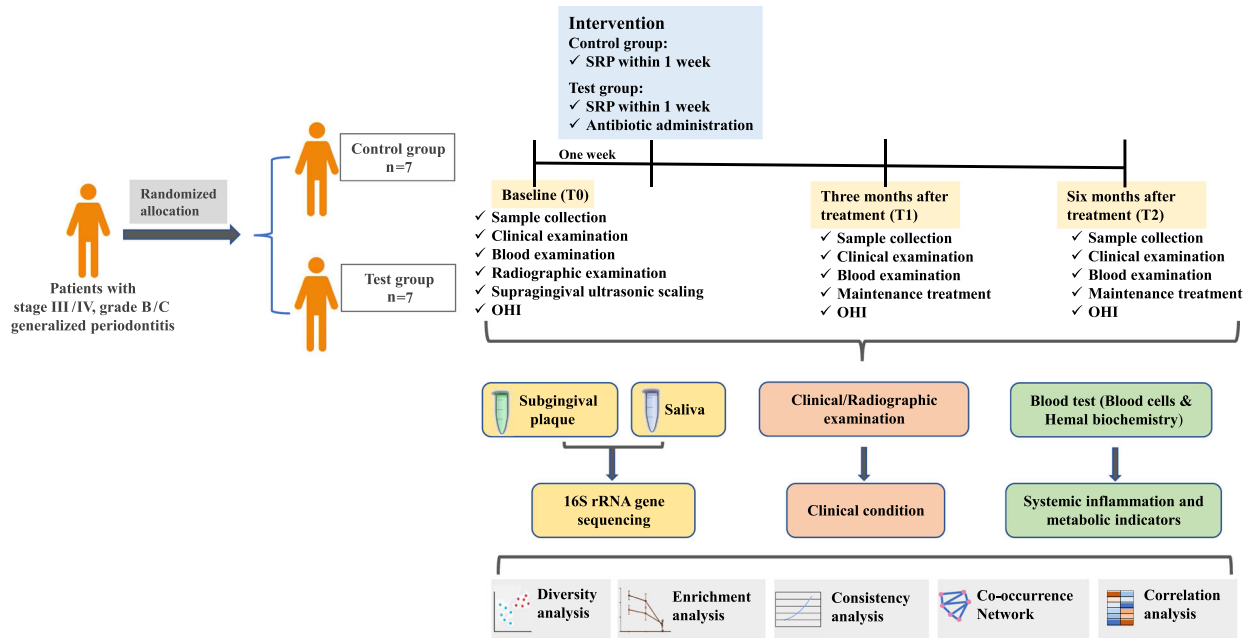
Intervention
Control group:
✓ SRP within 1 week
Test group:
✓ SRP within 1 week
✓ Antibiotic administration

Patients with stage III /IV, grade B/C generalized periodontitis

Randomized allocation

Control group
n=7

Test group
n=7

One week

Baseline (T0)
✓ Sample collection
✓ Clinical examination
✓ Blood examination
✓ Radiographic examination
✓ Supragingival ultrasonic scaling
✓ OHI

Three months after treatment (T1)
✓ Sample collection
✓ Clinical examination
✓ Blood examination
✓ Maintenance treatment
✓ OHI

Six months after treatment (T2)
✓ Sample collection
✓ Clinical examination
✓ Blood examination
✓ Maintenance treatment
✓ OHI

Subgingival plaque

Saliva

Clinical/Radiographic examination

Blood test (Blood cells & Hemal biochemistry)

16S rRNA gene sequencing

Clinical condition

Systemic inflammation and metabolic indicators

Diversity analysis

Enrichment analysis

Consistency analysis

Co-occurrence Network

Correlation analysis